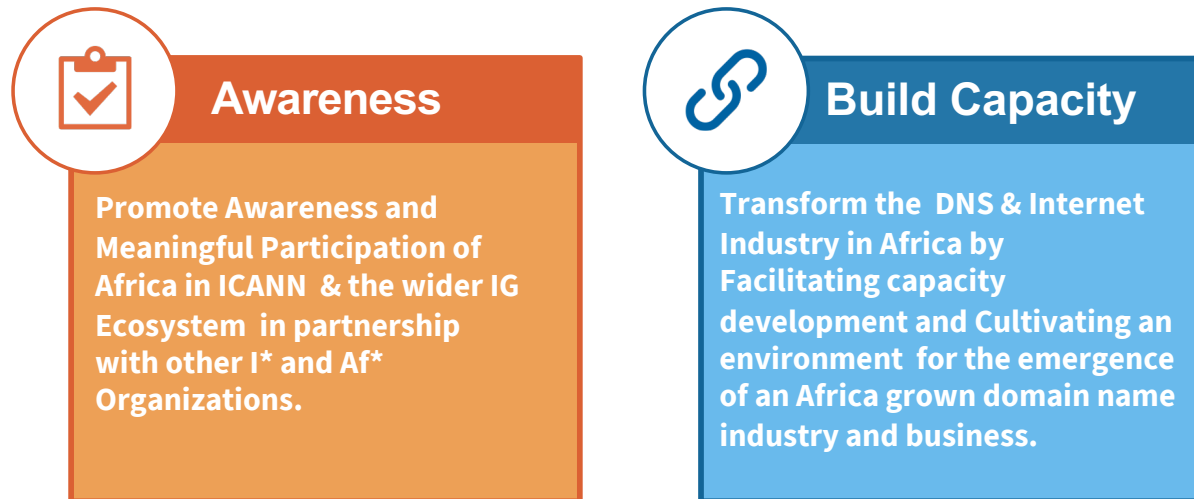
Awareness

Promote Awareness and Meaningful Participation of Africa in ICANN & the wider IG Ecosystem in partnership with other I* and Af* Organizations.

Build Capacity

Transform the DNS & Internet Industry in Africa by Facilitating capacity development and Cultivating an environment for the emergence of an Africa grown domain name industry and business.